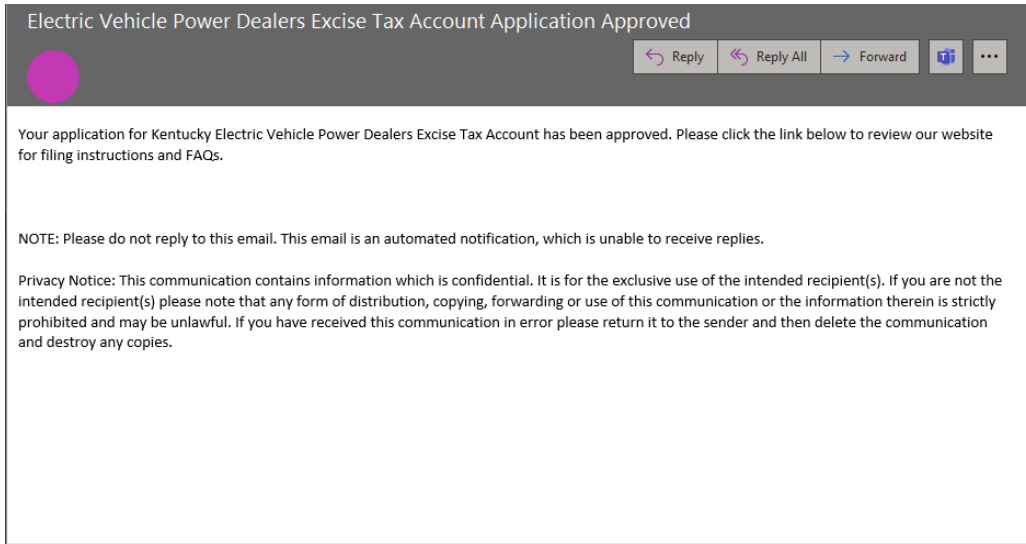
Electric Vehicle Power Dealers Excise Tax Account Application Approved

Reply Reply All Forward ···

Your application for Kentucky Electric Vehicle Power Dealers Excise Tax Account has been approved. Please click the link below to review our website for filing instructions and FAQs.

NOTE: Please do not reply to this email. This email is an automated notification, which is unable to receive replies.

Privacy Notice: This communication contains information which is confidential. It is for the exclusive use of the intended recipient(s). If you are not the intended recipient(s) please note that any form of distribution, copying, forwarding or use of this communication or the information therein is strictly prohibited and may be unlawful. If you have received this communication in error please return it to the sender and then delete the communication and destroy any copies.